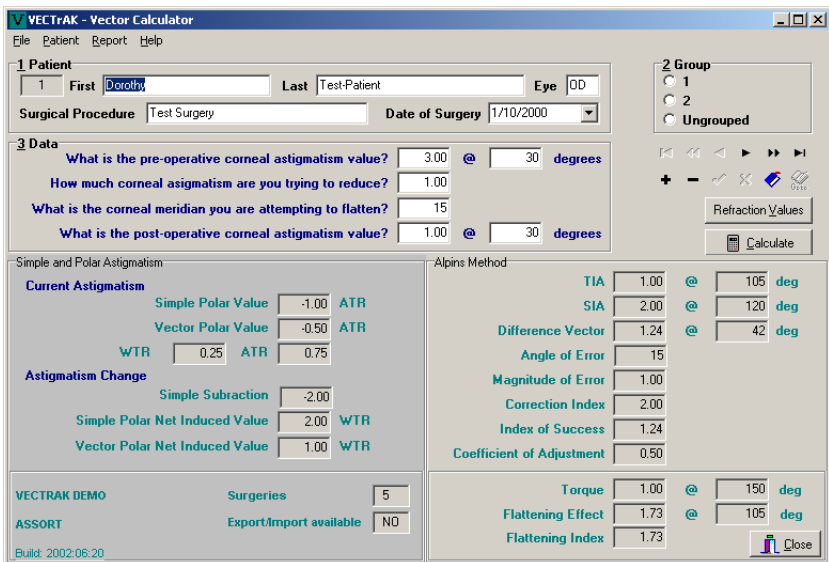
V VECTrAK - Vector Calculator

File Patient Report Help

1 Patient

1 First Dorothy Last Test-Patient Eye OD

Surgical Procedure Test Surgery Date of Surgery 1/10/2000

2 Group
1
2
Ungrouped

3 Data

What is the pre-operative corneal astigmatism value? 3.00 @ 30 degrees

How much corneal asigmatism are you trying to reduce? 1.00

What is the corneal meridian you are attempting to flatten? 15

What is the post-operative corneal astigmatism value? 1.00 @ 30 degrees

Refraction Values

Calculate

Simple and Polar Astigmatism

Current Astigmatism

Simple Polar Value -1.00 ATR

Vector Polar Value -0.50 ATR

WTR 0.25 ATR 0.75

Astigmatism Change

Simple Subraction -2.00

Simple Polar Net Induced Value 2.00 WTR

Vector Polar Net Induced Value 1.00 WTR

Alpins Method

| | | | | |
|---|---|---|---|---|
| TIA | 1.00 | @ | 105 | deg |
| SIA | 2.00 | @ | 120 | deg |
| Difference Vector | 1.24 | @ | 42 | deg |
| Angle of Error | 15 | | | |
| Magnitude of Error | 1.00 | | | |
| Correction Index | 2.00 | | | |
| Index of Success | 1.24 | | | |
| Coefficient of Adjustment | 0.50 | | | |

VECTRAK DEMO Surgeries 5

ASSORT Export/Import available NO

Build: 2002:06:20

| | | | | |
|---|---|---|---|---|
| Torque | 1.00 | @ | 150 | deg |
| Flattening Effect | 1.73 | @ | 105 | deg |
| Flattening Index | 1.73 | | | |

Close